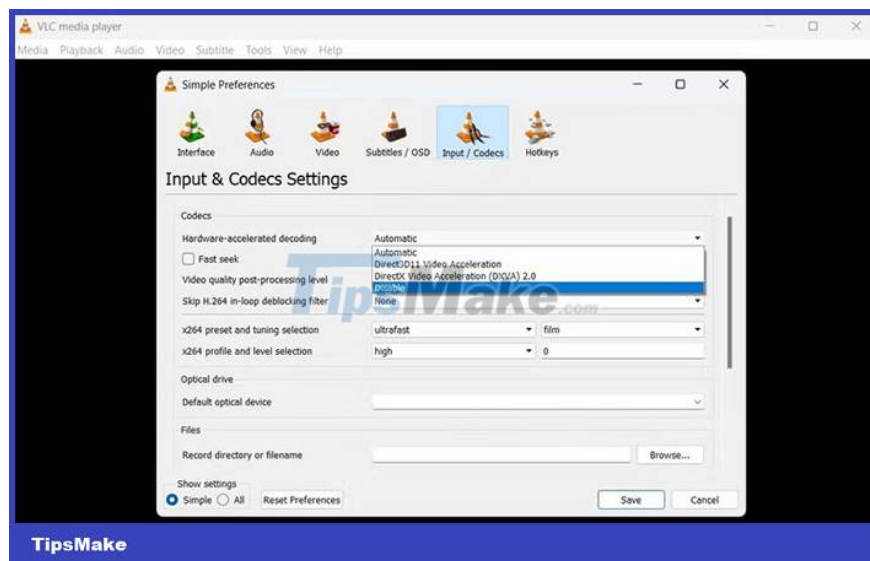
VLC media player

Media Playback Audio Video Subtitle Tools View Help

Simple Preferences

Interface Audio Video Subtitles / OSD Input / Codecs Hotkeys

Input & Codecs Settings

Codecs

Hardware-accelerated decoding Automatic

Automatic
Direct3D11 Video Acceleration
DirectX Video Acceleration (DXVA) 2.0
Disable

Fast seek

Video quality post-processing level

Skip H.264 in-loop deblocking filter None

x264 preset and tuning selection ultrafast film

x264 profile and level selection high 0

Optical drive

Default optical device

Files

Record directory or filename Browse...

Show settings
Simple All Reset Preferences Save Cancel

TipsMake.com

TipsMake